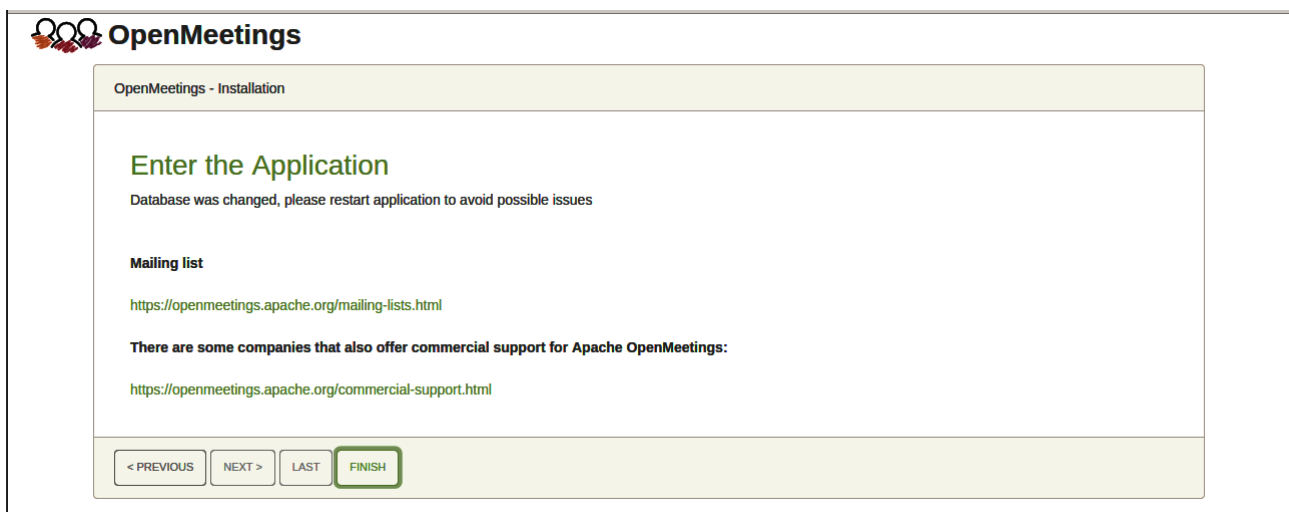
OpenMeetings

OpenMeetings - Installation

Enter the Application

Database was changed, please restart application to avoid possible issues

Mailing list

https://openmeetings.apache.org/mailing-lists.html

There are some companies that also offer commercial support for Apache OpenMeetings:

https://openmeetings.apache.org/commercial-support.html

< PREVIOUS NEXT > LAST FINISH